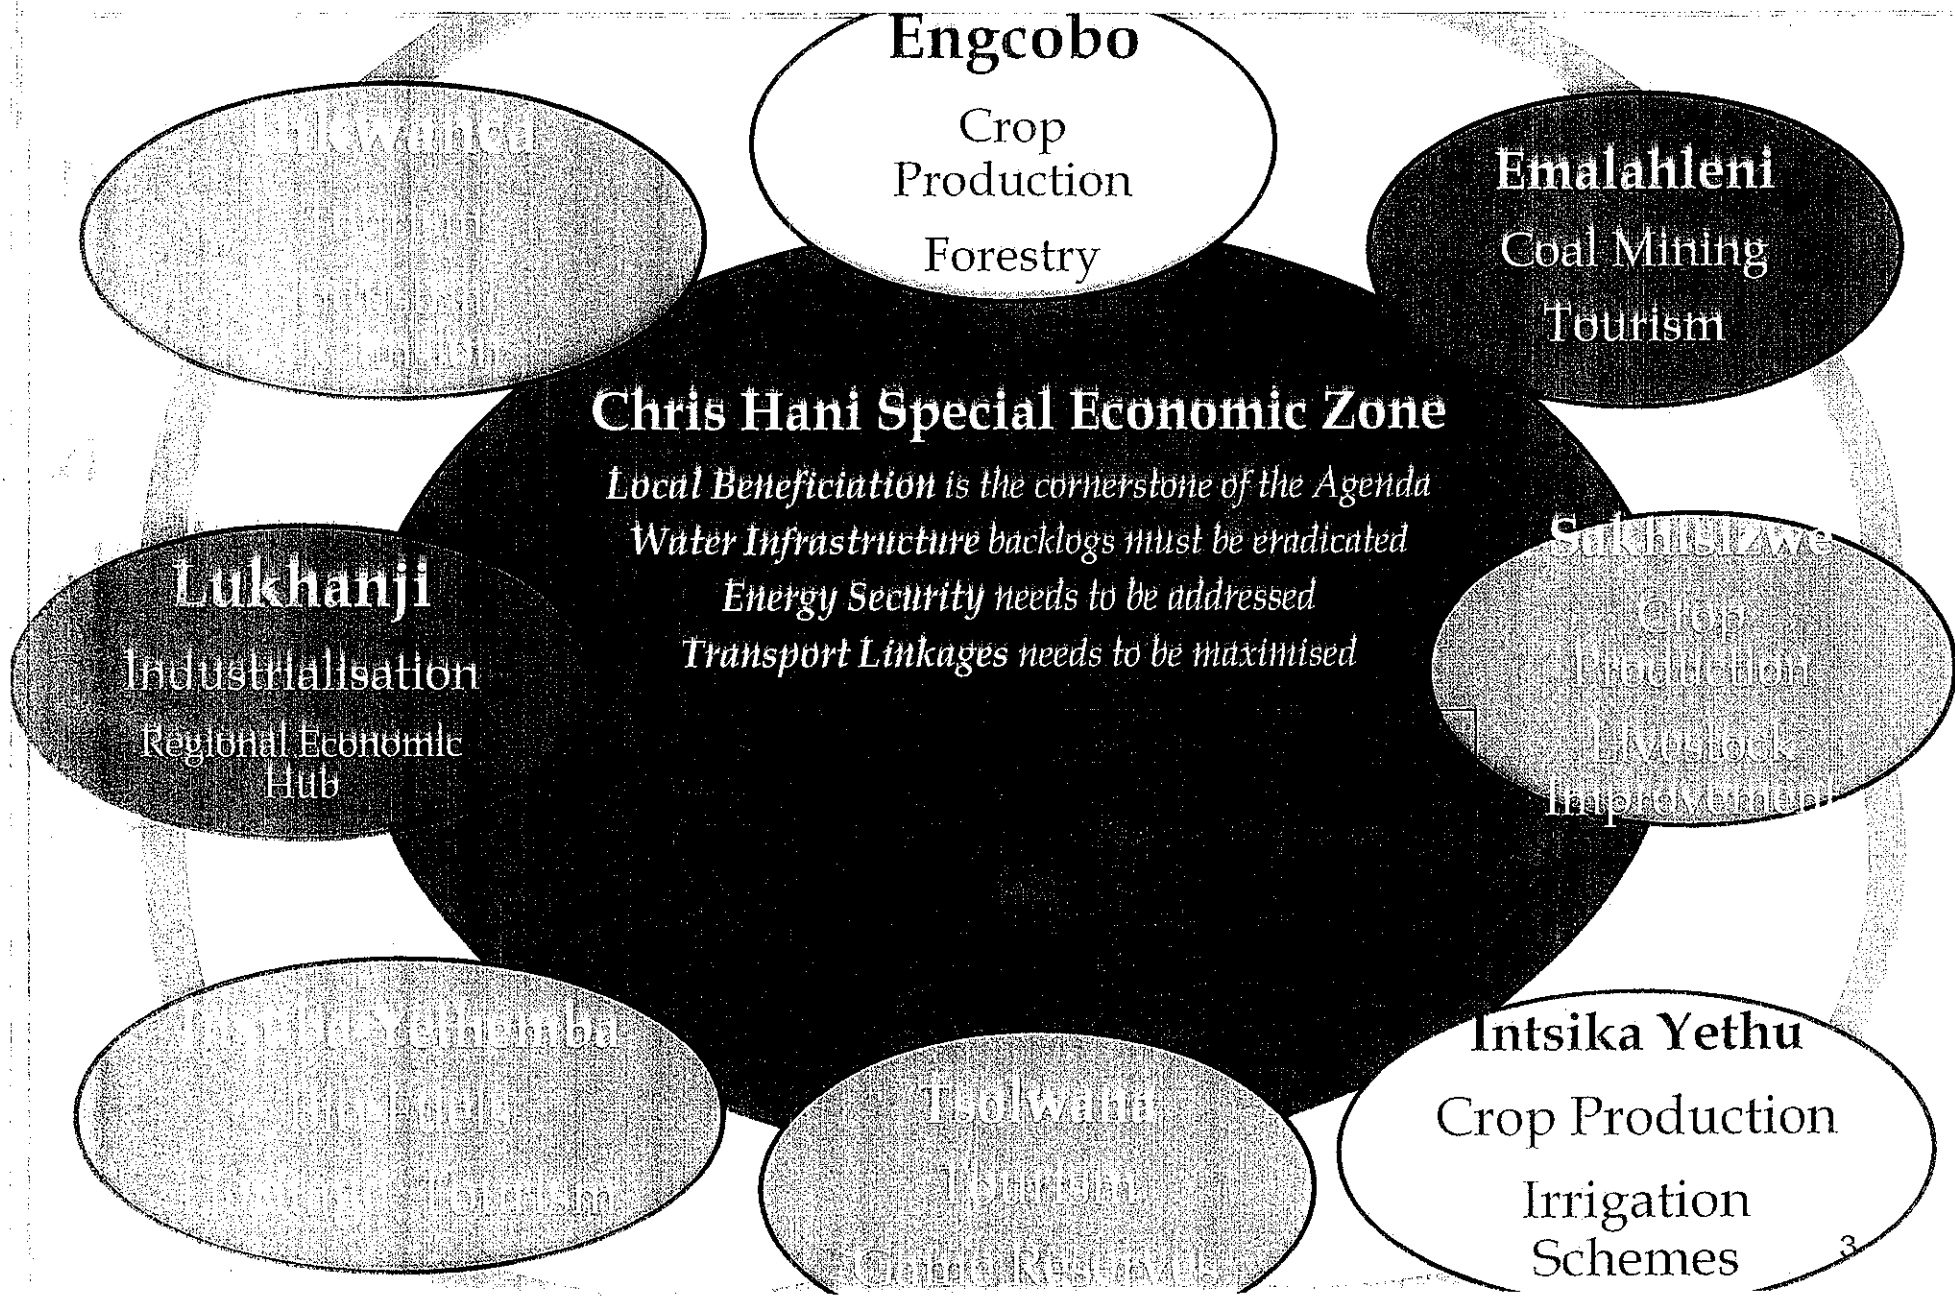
Engcobo
Crop Production
Forestry

Inkwanca
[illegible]
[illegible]
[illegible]

Emalahleni
Coal Mining
Tourism

Chris Hani Special Economic Zone
*Local Beneficiation* is the cornerstone of the Agenda
*Water Infrastructure* backlogs must be eradicated
*Energy Security* needs to be addressed
*Transport Linkages* needs to be maximised

Lukhanji
Industrialisation
Regional Economic Hub

Sakhisizwe
Crop Production
Livestock Improvement

Inxuba Yethemba
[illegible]
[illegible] Tourism

Tsolwana
Tourism
Game Reserves

Intsika Yethu
Crop Production
Irrigation Schemes

3